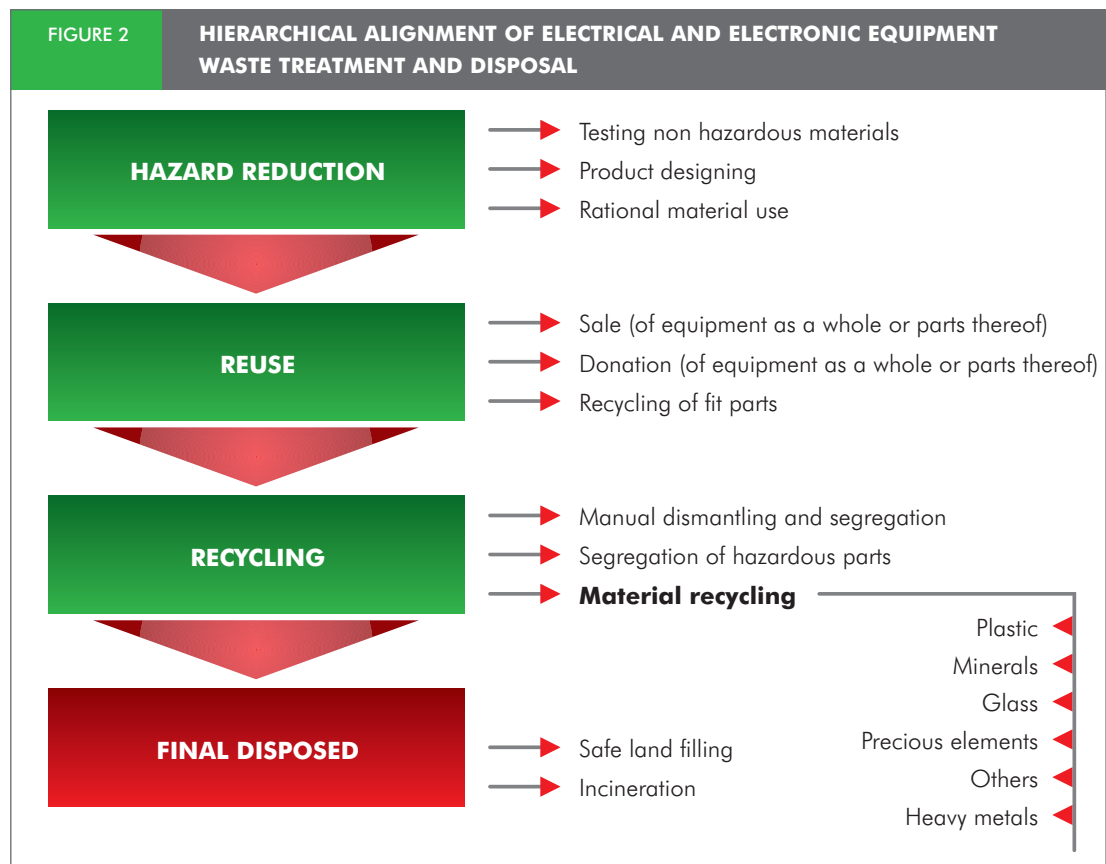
FIGURE 2

HIERARCHICAL ALIGNMENT OF ELECTRICAL AND ELECTRONIC EQUIPMENT WASTE TREATMENT AND DISPOSAL

HAZARD REDUCTION

Testing non hazardous materials
Product designing
Rational material use

REUSE

Sale (of equipment as a whole or parts thereof)
Donation (of equipment as a whole or parts thereof)
Recycling of fit parts

RECYCLING

Manual dismantling and segregation
Segregation of hazardous parts
**Material recycling**

Plastic
Minerals
Glass
Precious elements
Others
Heavy metals

FINAL DISPOSED

Safe land filling
Incineration